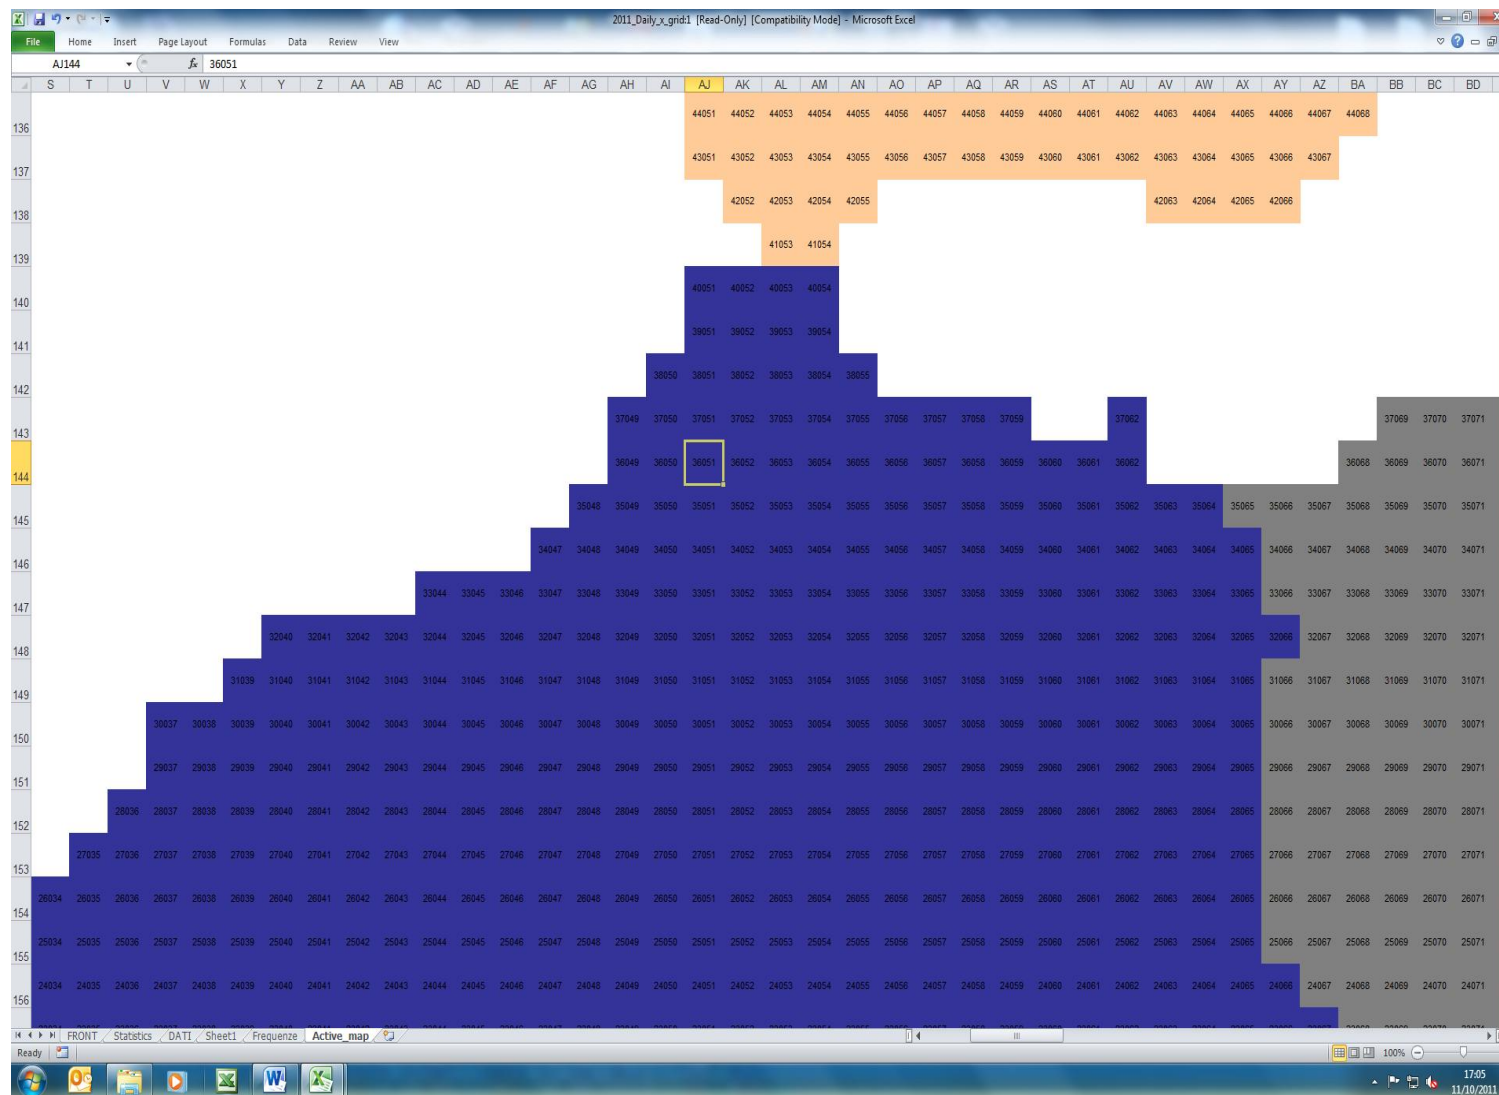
2011_Daily_x_grid1 [Read-Only] [Compatibility Mode] - Microsoft Excel

File Home Insert Page Layout Formulas Data Review View

AJ144 $f_x$ 36051

| | S | T | U | V | W | X | Y | Z | AA | AB | AC | AD | AE | AF | AG | AH | AI | AJ | AK | AL | AM | AN | AO | AP | AQ | AR | AS | AT | AU | AV | AW | AX | AY | AZ | BA | BB | BC | BD |
|---|---|---|---|---|---|---|---|---|---|---|---|---|---|---|---|---|---|---|---|---|---|---|---|---|---|---|---|---|---|---|---|---|---|---|---|---|---|---|
| 136 | | | | | | | | | | | | | | | | | | 44051 | 44052 | 44053 | 44054 | 44055 | 44056 | 44057 | 44058 | 44059 | 44060 | 44061 | 44062 | 44063 | 44064 | 44065 | 44066 | 44067 | 44068 | | | |
| 137 | | | | | | | | | | | | | | | | | | 43051 | 43052 | 43053 | 43054 | 43055 | 43056 | 43057 | 43058 | 43059 | 43060 | 43061 | 43062 | 43063 | 43064 | 43065 | 43066 | 43067 | | | | |
| 138 | | | | | | | | | | | | | | | | | | | 42052 | 42053 | 42054 | 42055 | | | | | | | | 42063 | 42064 | 42065 | 42066 | | | | | |
| 139 | | | | | | | | | | | | | | | | | | | | 41053 | 41054 | | | | | | | | | | | | | | | | | |
| 140 | | | | | | | | | | | | | | | | | | 40051 | 40052 | 40053 | 40054 | | | | | | | | | | | | | | | | | |
| 141 | | | | | | | | | | | | | | | | | | 39051 | 39052 | 39053 | 39054 | | | | | | | | | | | | | | | | | |
| 142 | | | | | | | | | | | | | | | | | 38050 | 38051 | 38052 | 38053 | 38054 | 38055 | | | | | | | | | | | | | | | | |
| 143 | | | | | | | | | | | | | | | | 37049 | 37050 | 37051 | 37052 | 37053 | 37054 | 37055 | 37056 | 37057 | 37058 | 37059 | | | 37062 | | | | | | | 37069 | 37070 | 37071 |
| 144 | | | | | | | | | | | | | | | | 36049 | 36050 | 36051 | 36052 | 36053 | 36054 | 36055 | 36056 | 36057 | 36058 | 36059 | 36060 | 36061 | 36062 | | | | | | 36068 | 36069 | 36070 | 36071 |
| 145 | | | | | | | | | | | | | | | 35048 | 35049 | 35050 | 35051 | 35052 | 35053 | 35054 | 35055 | 35056 | 35057 | 35058 | 35059 | 35060 | 35061 | 35062 | 35063 | 35064 | 35065 | 35066 | 35067 | 35068 | 35069 | 35070 | 35071 |
| 146 | | | | | | | | | | | | | | 34047 | 34048 | 34049 | 34050 | 34051 | 34052 | 34053 | 34054 | 34055 | 34056 | 34057 | 34058 | 34059 | 34060 | 34061 | 34062 | 34063 | 34064 | 34065 | 34066 | 34067 | 34068 | 34069 | 34070 | 34071 |
| 147 | | | | | | | | | | | 33044 | 33045 | 33046 | 33047 | 33048 | 33049 | 33050 | 33051 | 33052 | 33053 | 33054 | 33055 | 33056 | 33057 | 33058 | 33059 | 33060 | 33061 | 33062 | 33063 | 33064 | 33065 | 33066 | 33067 | 33068 | 33069 | 33070 | 33071 |
| 148 | | | | | | | 32040 | 32041 | 32042 | 32043 | 32044 | 32045 | 32046 | 32047 | 32048 | 32049 | 32050 | 32051 | 32052 | 32053 | 32054 | 32055 | 32056 | 32057 | 32058 | 32059 | 32060 | 32061 | 32062 | 32063 | 32064 | 32065 | 32066 | 32067 | 32068 | 32069 | 32070 | 32071 |
| 149 | | | | | | 31039 | 31040 | 31041 | 31042 | 31043 | 31044 | 31045 | 31046 | 31047 | 31048 | 31049 | 31050 | 31051 | 31052 | 31053 | 31054 | 31055 | 31056 | 31057 | 31058 | 31059 | 31060 | 31061 | 31062 | 31063 | 31064 | 31065 | 31066 | 31067 | 31068 | 31069 | 31070 | 31071 |
| 150 | | | | 30037 | 30038 | 30039 | 30040 | 30041 | 30042 | 30043 | 30044 | 30045 | 30046 | 30047 | 30048 | 30049 | 30050 | 30051 | 30052 | 30053 | 30054 | 30055 | 30056 | 30057 | 30058 | 30059 | 30060 | 30061 | 30062 | 30063 | 30064 | 30065 | 30066 | 30067 | 30068 | 30069 | 30070 | 30071 |
| 151 | | | | 29037 | 29038 | 29039 | 29040 | 29041 | 29042 | 29043 | 29044 | 29045 | 29046 | 29047 | 29048 | 29049 | 29050 | 29051 | 29052 | 29053 | 29054 | 29055 | 29056 | 29057 | 29058 | 29059 | 29060 | 29061 | 29062 | 29063 | 29064 | 29065 | 29066 | 29067 | 29068 | 29069 | 29070 | 29071 |
| 152 | | | 28036 | 28037 | 28038 | 28039 | 28040 | 28041 | 28042 | 28043 | 28044 | 28045 | 28046 | 28047 | 28048 | 28049 | 28050 | 28051 | 28052 | 28053 | 28054 | 28055 | 28056 | 28057 | 28058 | 28059 | 28060 | 28061 | 28062 | 28063 | 28064 | 28065 | 28066 | 28067 | 28068 | 28069 | 28070 | 28071 |
| 153 | | 27035 | 27036 | 27037 | 27038 | 27039 | 27040 | 27041 | 27042 | 27043 | 27044 | 27045 | 27046 | 27047 | 27048 | 27049 | 27050 | 27051 | 27052 | 27053 | 27054 | 27055 | 27056 | 27057 | 27058 | 27059 | 27060 | 27061 | 27062 | 27063 | 27064 | 27065 | 27066 | 27067 | 27068 | 27069 | 27070 | 27071 |
| 154 | 26034 | 26035 | 26036 | 26037 | 26038 | 26039 | 26040 | 26041 | 26042 | 26043 | 26044 | 26045 | 26046 | 26047 | 26048 | 26049 | 26050 | 26051 | 26052 | 26053 | 26054 | 26055 | 26056 | 26057 | 26058 | 26059 | 26060 | 26061 | 26062 | 26063 | 26064 | 26065 | 26066 | 26067 | 26068 | 26069 | 26070 | 26071 |
| 155 | 25034 | 25035 | 25036 | 25037 | 25038 | 25039 | 25040 | 25041 | 25042 | 25043 | 25044 | 25045 | 25046 | 25047 | 25048 | 25049 | 25050 | 25051 | 25052 | 25053 | 25054 | 25055 | 25056 | 25057 | 25058 | 25059 | 25060 | 25061 | 25062 | 25063 | 25064 | 25065 | 25066 | 25067 | 25068 | 25069 | 25070 | 25071 |
| 156 | 24034 | 24035 | 24036 | 24037 | 24038 | 24039 | 24040 | 24041 | 24042 | 24043 | 24044 | 24045 | 24046 | 24047 | 24048 | 24049 | 24050 | 24051 | 24052 | 24053 | 24054 | 24055 | 24056 | 24057 | 24058 | 24059 | 24060 | 24061 | 24062 | 24063 | 24064 | 24065 | 24066 | 24067 | 24068 | 24069 | 24070 | 24071 |

FRONT Statistics DATI Sheet1 Frequenze Active_map
Ready 100%
17:05 11/10/2011